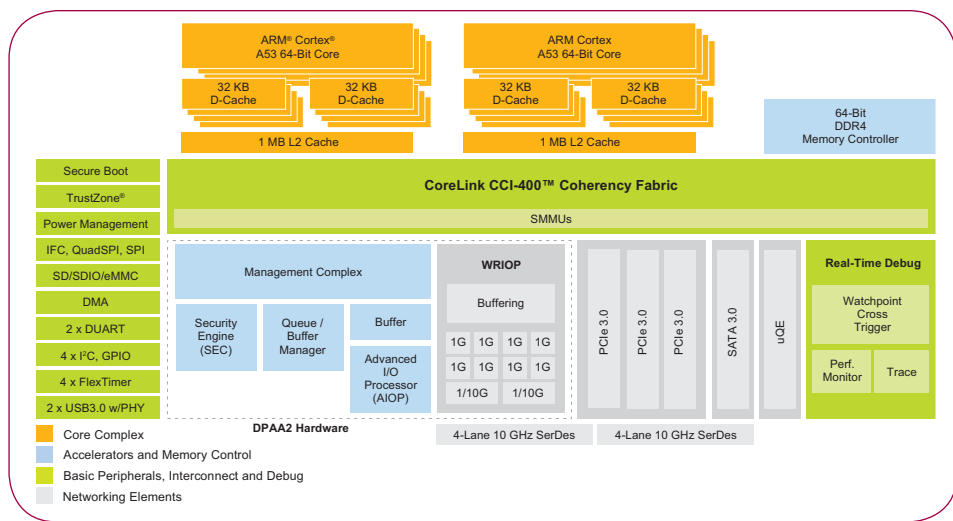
ARM® Cortex® A53 64-Bit Core

32 KB D-Cache

32 KB D-Cache

1 MB L2 Cache

ARM Cortex A53 64-Bit Core

32 KB D-Cache

32 KB D-Cache

1 MB L2 Cache

64-Bit DDR4 Memory Controller

Secure Boot

TrustZone®

Power Management

IFC, QuadSPI, SPI

SD/SDIO/eMMC

DMA

2 x DUART

4 x I²C, GPIO

4 x FlexTimer

2 x USB3.0 w/PHY

CoreLink CCI-400™ Coherency Fabric

SMMUs

Management Complex

Security Engine (SEC)

Queue / Buffer Manager

Buffer

Advanced I/O Processor (AIOP)

DPAA2 Hardware

WRIOP

Buffering

1G 1G 1G 1G

1G 1G 1G 1G

1/10G 1/10G

PCIe 3.0

PCIe 3.0

PCIe 3.0

SATA 3.0

uQE

Real-Time Debug

Watchpoint Cross Trigger

Perf. Monitor

Trace

4-Lane 10 GHz SerDes

4-Lane 10 GHz SerDes

Core Complex

Accelerators and Memory Control

Basic Peripherals, Interconnect and Debug

Networking Elements